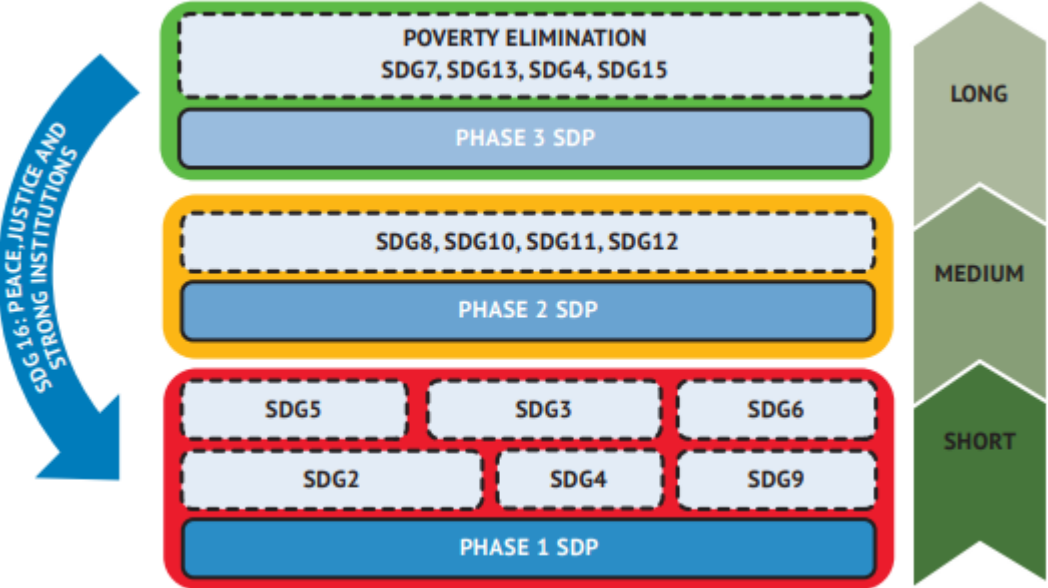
SDG 16: PEACE, JUSTICE AND STRONG INSTITUTIONS

POVERTY ELIMINATION
SDG7, SDG13, SDG4, SDG15

PHASE 3 SDP

SDG8, SDG10, SDG11, SDG12

PHASE 2 SDP

SDG5

SDG3

SDG6

SDG2

SDG4

SDG9

PHASE 1 SDP

LONG

MEDIUM

SHORT